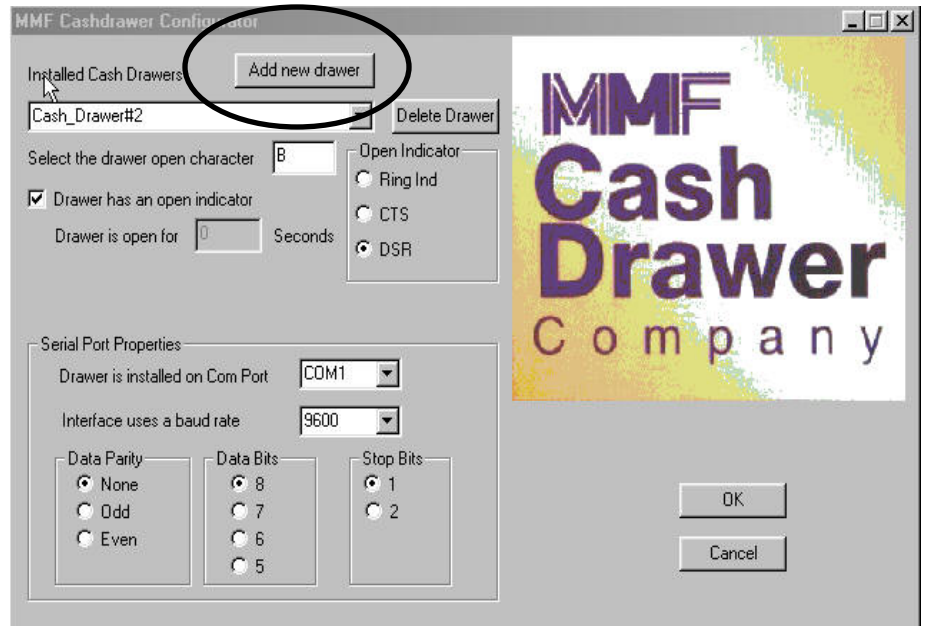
MMF Cashdrawer Configurator

Installed Cash Drawers

Add new drawer

Cash_Drawer#2

Delete Drawer

Select the drawer open character B

Open Indicator
Ring Ind
CTS
DSR

Drawer has an open indicator

Drawer is open for 0 Seconds

MMF
Cash
Drawer
Company

Serial Port Properties

Drawer is installed on Com Port COM1

Interface uses a baud rate 9600

Data Parity
None
Odd
Even

Data Bits
8
7
6
5

Stop Bits
1
2

OK

Cancel